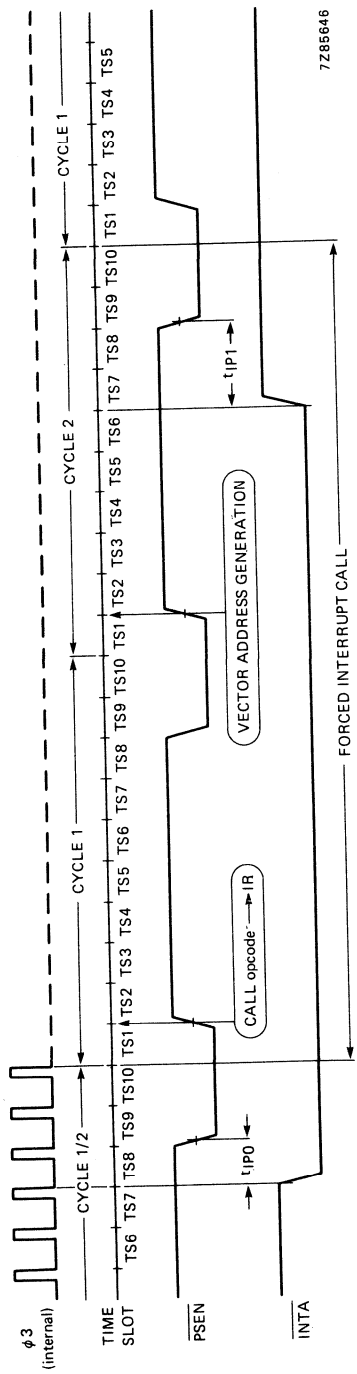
$\phi 3$ (internal)

TIME SLOT

TS6 TS7 TS8 TS9 TS10 TS1 TS2 TS3 TS4 TS5 TS6 TS7 TS8 TS9 TS10 TS1 TS2 TS3 TS4 TS5 TS6 TS7 TS8 TS9 TS10 TS1 TS2 TS3 TS4 TS5

CYCLE 1/2

CYCLE 1

CYCLE 2

CYCLE 1

$\overline{PSEN}$

$t_{IP0}$

CALL opcode → IR

VECTOR ADDRESS GENERATION

$t_{IP1}$

$\overline{INTA}$

FORCED INTERRUPT CALL

7Z85646